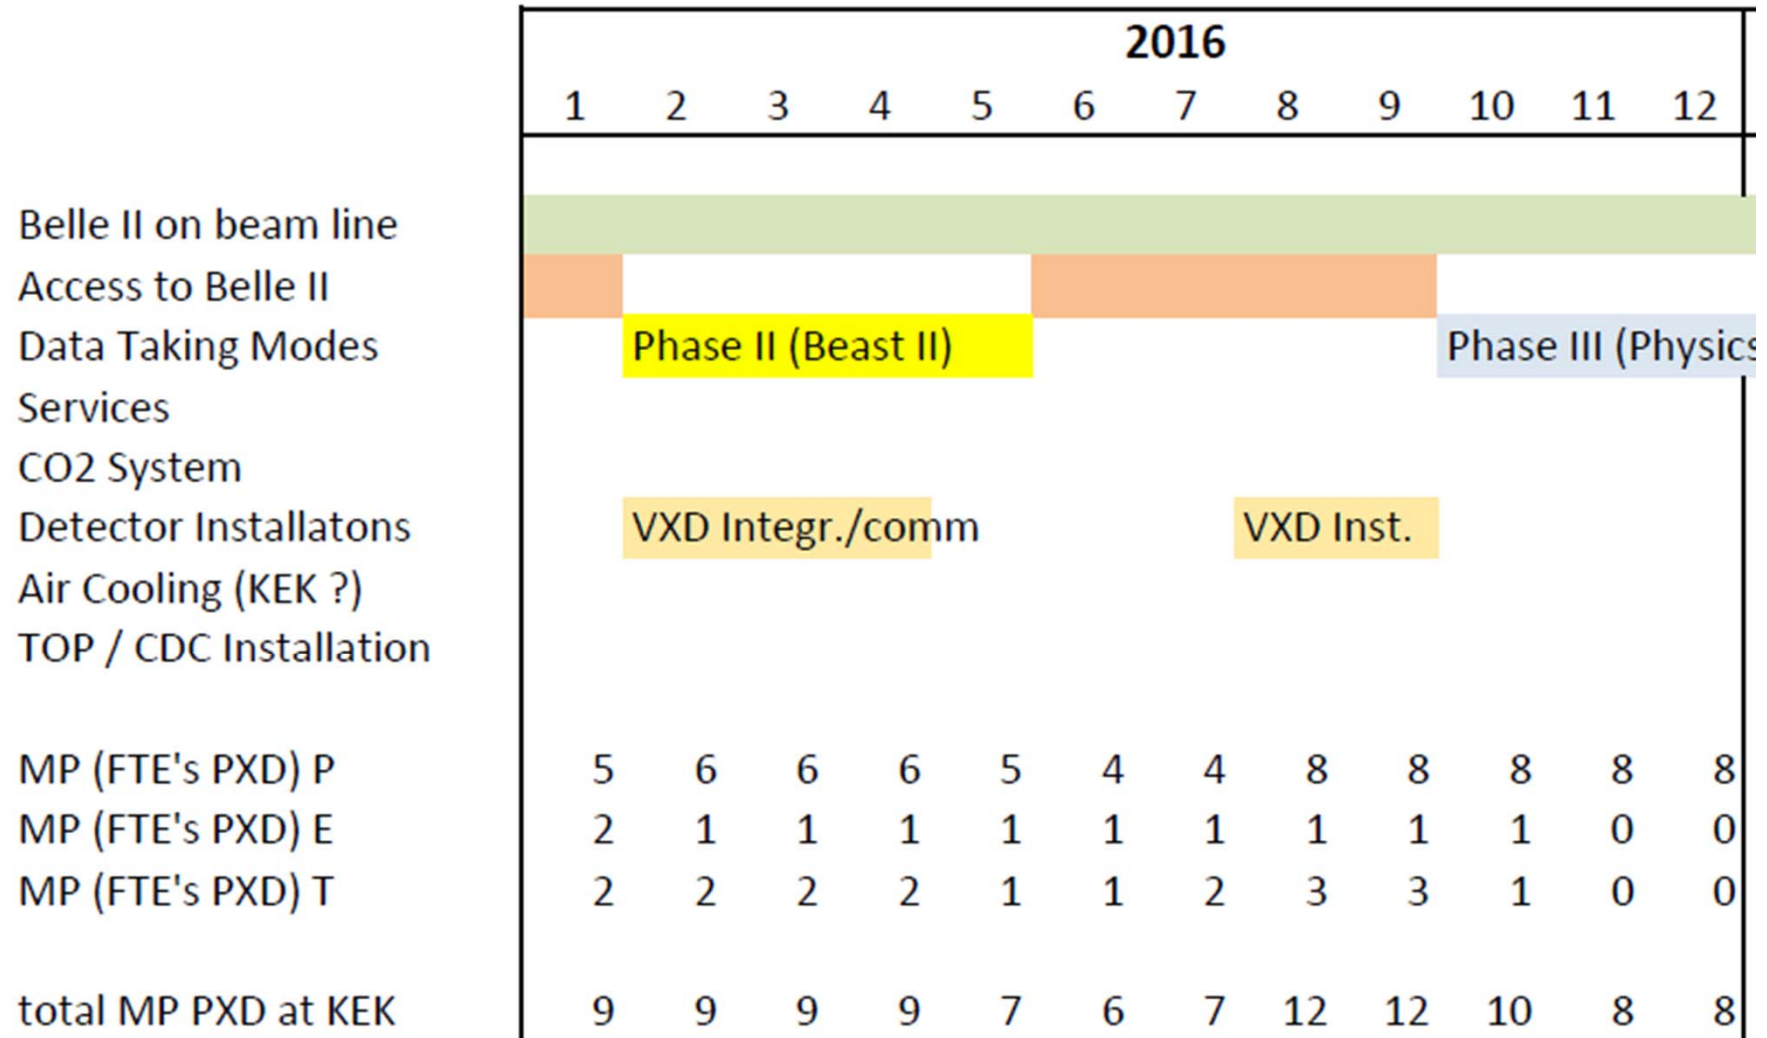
| | 2016 | | | | | | | | | | | |
|---|---|---|---|---|---|---|---|---|---|---|---|---|
| | 1 | 2 | 3 | 4 | 5 | 6 | 7 | 8 | 9 | 10 | 11 | 12 |
| Belle II on beam line | | | | | | | | | | | | |
| Access to Belle II | | | | | | | | | | | | |
| Data Taking Modes | | Phase II (Beast II) | | | | | | | | Phase III (Physics | | |
| Services | | | | | | | | | | | | |
| CO2 System | | | | | | | | | | | | |
| Detector Installatons | | VXD Integr./comm | | | | | | VXD Inst. | | | | |
| Air Cooling (KEK ?) | | | | | | | | | | | | |
| TOP / CDC Installation | | | | | | | | | | | | |
| MP (FTE's PXD) P | 5 | 6 | 6 | 6 | 5 | 4 | 4 | 8 | 8 | 8 | 8 | 8 |
| MP (FTE's PXD) E | 2 | 1 | 1 | 1 | 1 | 1 | 1 | 1 | 1 | 1 | 0 | 0 |
| MP (FTE's PXD) T | 2 | 2 | 2 | 2 | 1 | 1 | 2 | 3 | 3 | 1 | 0 | 0 |
| total MP PXD at KEK | 9 | 9 | 9 | 9 | 7 | 6 | 7 | 12 | 12 | 10 | 8 | 8 |